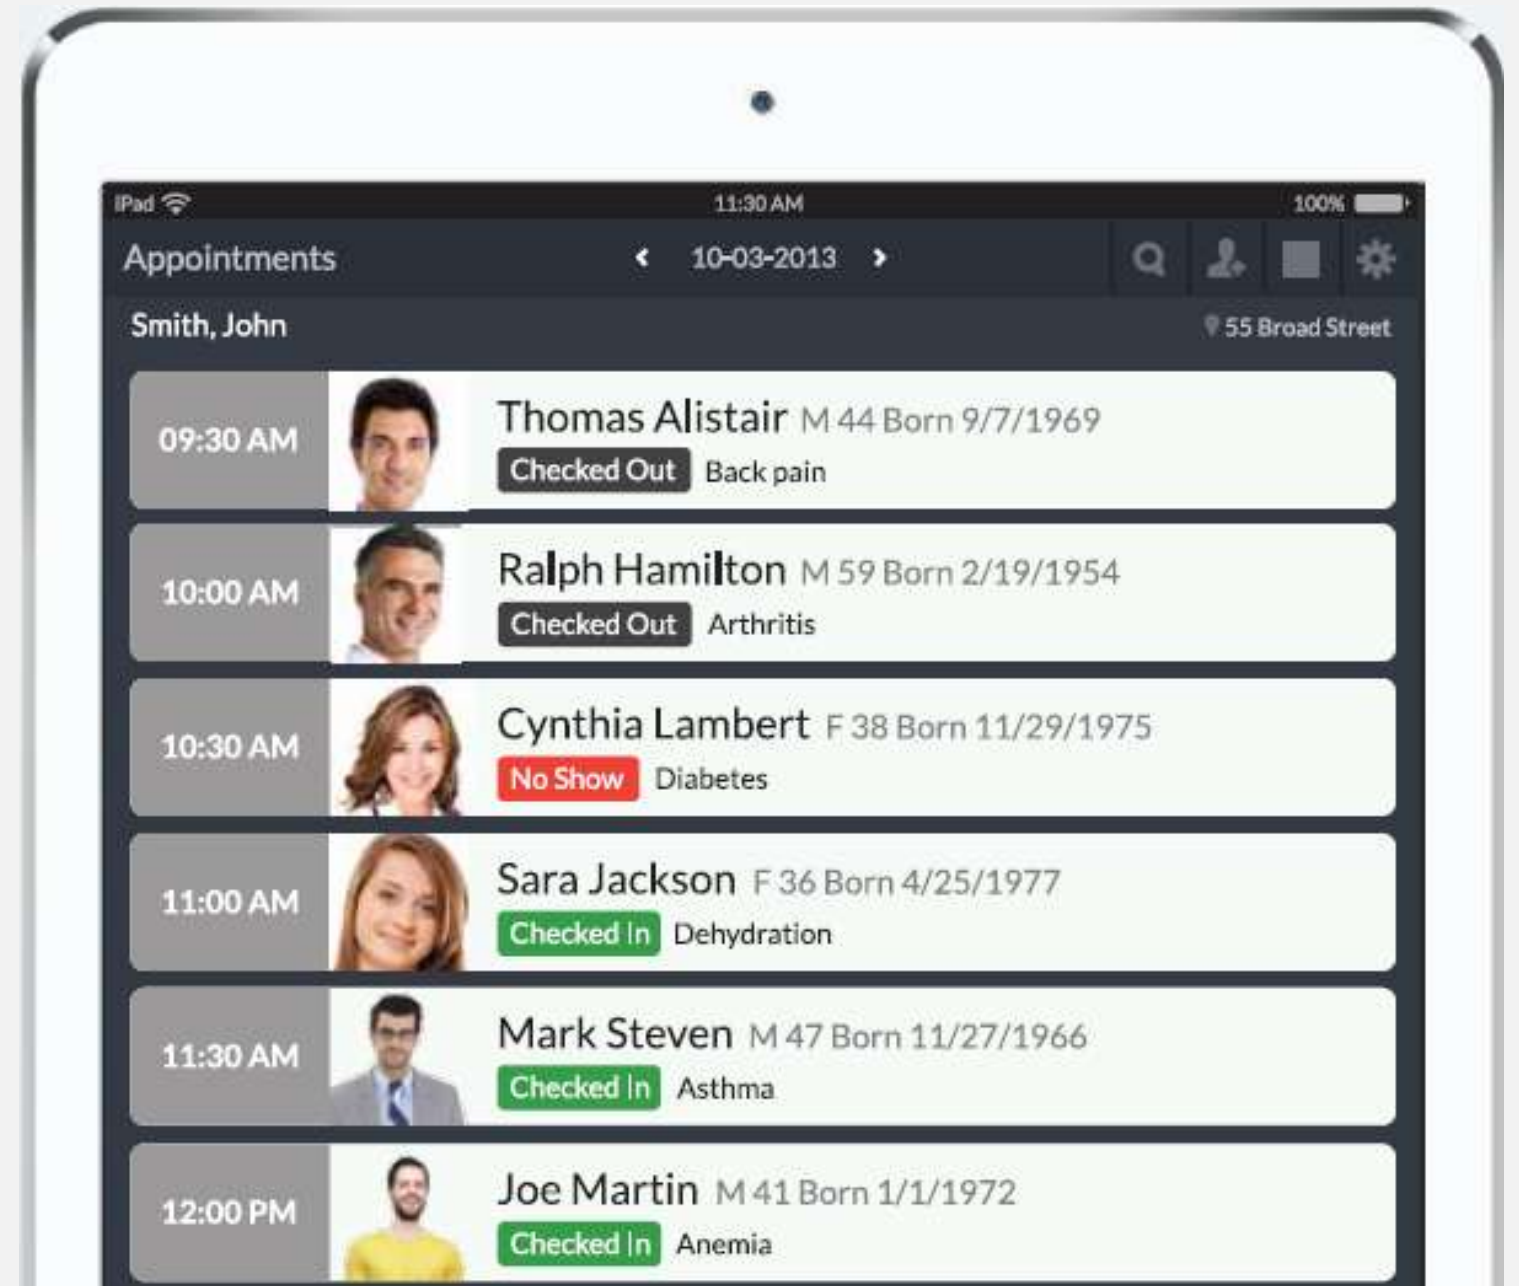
iPad 11:30 AM 100%

Appointments ‹ 10-03-2013 ›

Smith, John 55 Broad Street

09:30 AM Thomas Alistair M 44 Born 9/7/1969
Checked Out Back pain

10:00 AM Ralph Hamilton M 59 Born 2/19/1954
Checked Out Arthritis

10:30 AM Cynthia Lambert F 38 Born 11/29/1975
No Show Diabetes

11:00 AM Sara Jackson F 36 Born 4/25/1977
Checked In Dehydration

11:30 AM Mark Steven M 47 Born 11/27/1966
Checked In Asthma

12:00 PM Joe Martin M 41 Born 1/1/1972
Checked In Anemia